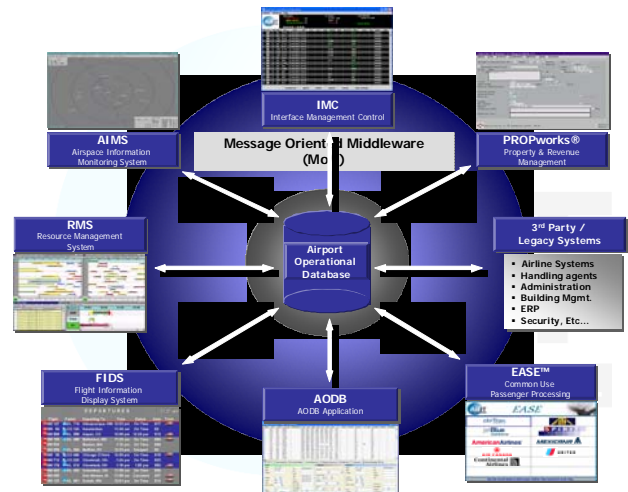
IMC
Interface Management Control

Message Orient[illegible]d Middleware
(Mo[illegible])

AIMS
Airspace Information Monitoring System

PROPworks®
Property & Revenue Management

RMS
Resource Management System

Airport Operational Database

3rd Party / Legacy Systems

- Airline Systems
- Handling agents
- Administration
- Building Mgmt.
- ERP
- Security, Etc…

FIDS
Flight Information Display System

DEPARTURES

AODB
AODB Application

EASE™
Common Use Passenger Processing

EASE

American Airlines

Continental Airlines

UNITED